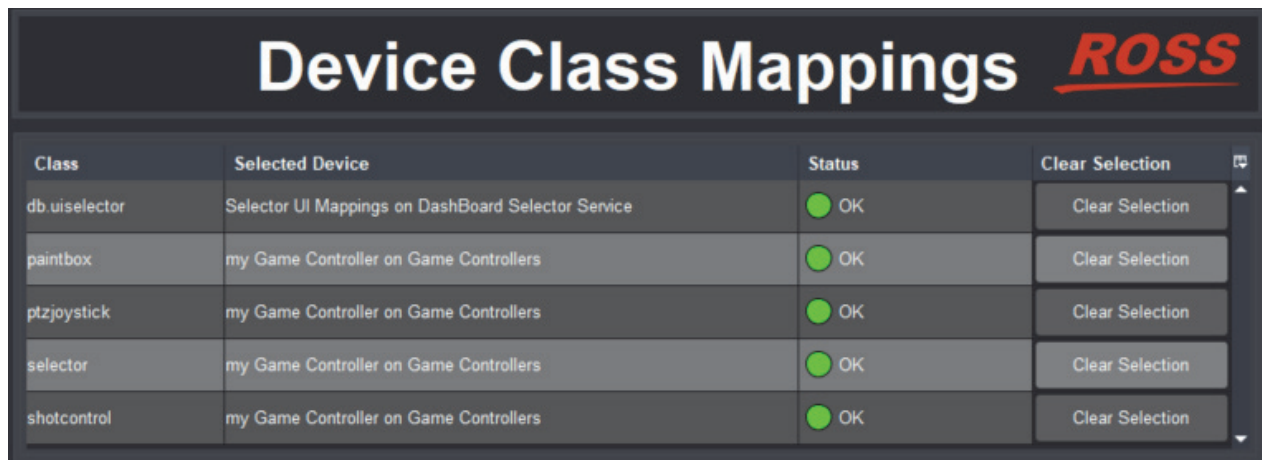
Device Class Mappings ROSS

| Class | Selected Device | Status | Clear Selection |
|---|---|---|---|
| db.uiselector | Selector UI Mappings on DashBoard Selector Service | OK | Clear Selection |
| paintbox | my Game Controller on Game Controllers | OK | Clear Selection |
| ptzjoystick | my Game Controller on Game Controllers | OK | Clear Selection |
| selector | my Game Controller on Game Controllers | OK | Clear Selection |
| shotcontrol | my Game Controller on Game Controllers | OK | Clear Selection |